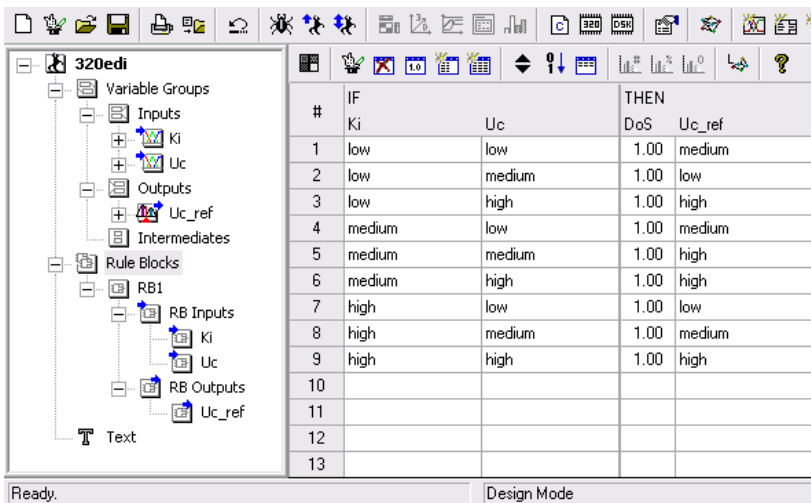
320edi
Variable Groups
Inputs
Ki
Uc
Outputs
Uc_ref
Intermediates
Rule Blocks
RB1
RB Inputs
Ki
Uc
RB Outputs
Uc_ref
Text

| # | IF Ki | IF Uc | THEN DoS | THEN Uc_ref |
|---|---|---|---|---|
| 1 | low | low | 1.00 | medium |
| 2 | low | medium | 1.00 | low |
| 3 | low | high | 1.00 | high |
| 4 | medium | low | 1.00 | medium |
| 5 | medium | medium | 1.00 | high |
| 6 | medium | high | 1.00 | high |
| 7 | high | low | 1.00 | low |
| 8 | high | medium | 1.00 | medium |
| 9 | high | high | 1.00 | high |
| 10 | | | | |
| 11 | | | | |
| 12 | | | | |
| 13 | | | | |

Ready.
Design Mode